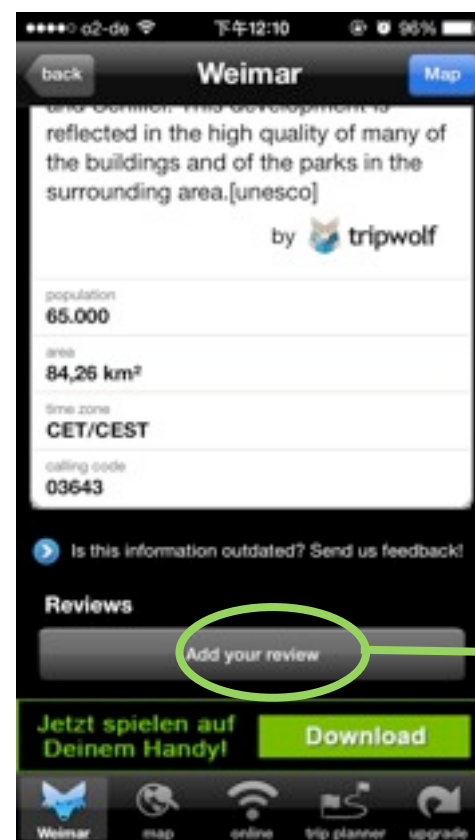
●●●●○ o2-de 下午12:10 96%

back Weimar Map

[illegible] This development is reflected in the high quality of many of the buildings and of the parks in the surrounding area.[unesco]

by tripwolf

population
65.000

area
84,26 km²

time zone
CET/CEST

calling code
03643

Is this information outdated? Send us feedback!

Reviews

Add your review

Jetzt spielen auf Deinem Handy!

Download

Weimar map online trip planner upgrade